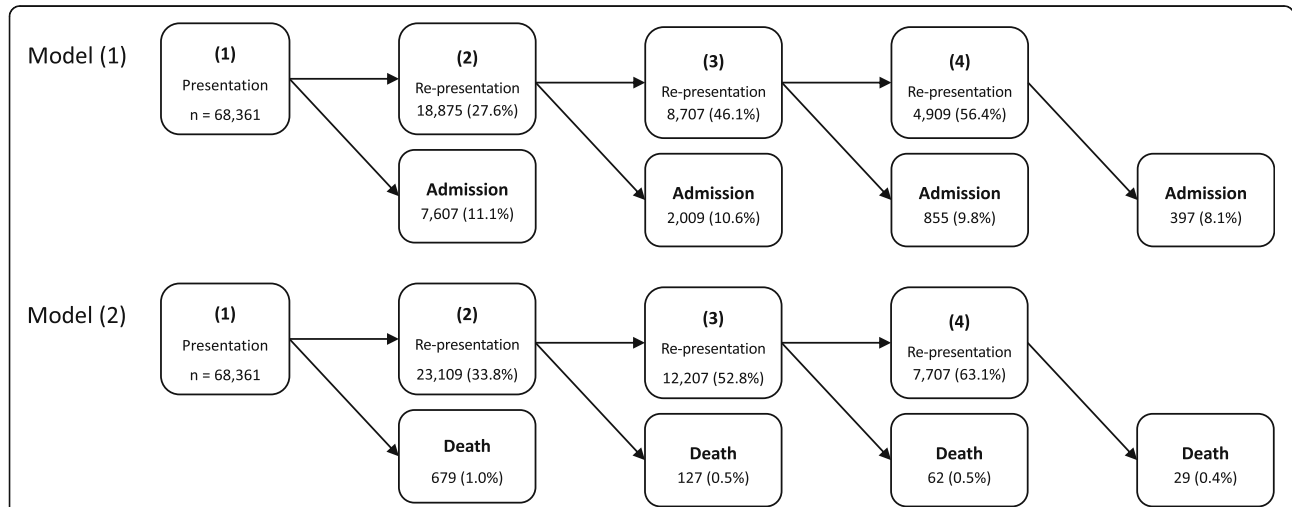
Model (1)

(1)
Presentation
n = 68,361

(2)
Re-presentation
18,875 (27.6%)

(3)
Re-presentation
8,707 (46.1%)

(4)
Re-presentation
4,909 (56.4%)

Admission
7,607 (11.1%)

Admission
2,009 (10.6%)

Admission
855 (9.8%)

Admission
397 (8.1%)

Model (2)

(1)
Presentation
n = 68,361

(2)
Re-presentation
23,109 (33.8%)

(3)
Re-presentation
12,207 (52.8%)

(4)
Re-presentation
7,707 (63.1%)

Death
679 (1.0%)

Death
127 (0.5%)

Death
62 (0.5%)

Death
29 (0.4%)